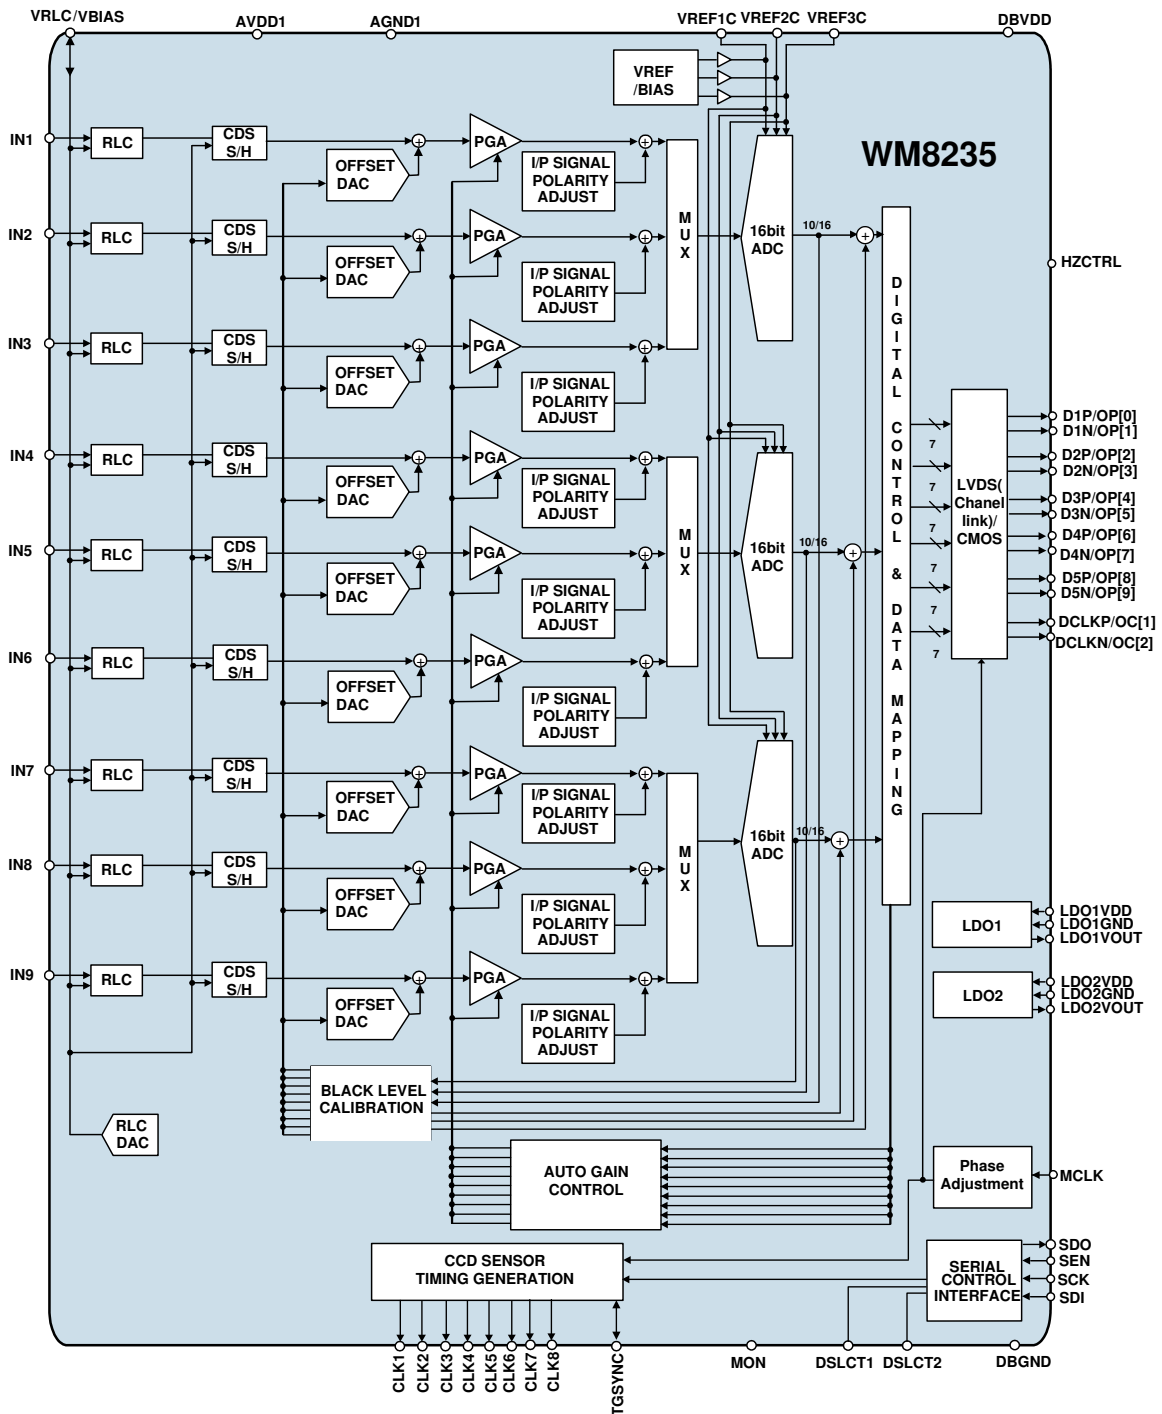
VRLC/VBIAS AVDD1 AGND1 VREF1C VREF2C VREF3C DBVDD

VREF /BIAS

WM8235

IN1 RLC CDS S/H OFFSET DAC PGA I/P SIGNAL POLARITY ADJUST
IN2 RLC CDS S/H OFFSET DAC PGA I/P SIGNAL POLARITY ADJUST
IN3 RLC CDS S/H OFFSET DAC PGA I/P SIGNAL POLARITY ADJUST
IN4 RLC CDS S/H OFFSET DAC PGA I/P SIGNAL POLARITY ADJUST
IN5 RLC CDS S/H OFFSET DAC PGA I/P SIGNAL POLARITY ADJUST
IN6 RLC CDS S/H OFFSET DAC PGA I/P SIGNAL POLARITY ADJUST
IN7 RLC CDS S/H OFFSET DAC PGA I/P SIGNAL POLARITY ADJUST
IN8 RLC CDS S/H OFFSET DAC PGA I/P SIGNAL POLARITY ADJUST
IN9 RLC CDS S/H OFFSET DAC PGA I/P SIGNAL POLARITY ADJUST

MUX 16bit ADC 10/16
MUX 16bit ADC 10/16
MUX 16bit ADC 10/16

HZCTRL

DIGITAL CONTROL & DATA MAPPING

7 7 7 7 7 7 7

LVDS( Chanel link)/ CMOS

D1P/OP[0]
D1N/OP[1]
D2P/OP[2]
D2N/OP[3]
D3P/OP[4]
D3N/OP[5]
D4P/OP[6]
D4N/OP[7]
D5P/OP[8]
D5N/OP[9]
DCLKP/OC[1]
DCLKN/OC[2]

LDO1 LDO1VDD LDO1GND LDO1VOUT
LDO2 LDO2VDD LDO2GND LDO2VOUT

BLACK LEVEL CALIBRATION

RLC DAC

AUTO GAIN CONTROL

Phase Adjustment MCLK

CCD SENSOR TIMING GENERATION

SERIAL CONTROL INTERFACE SDO SEN SCK SDI

CLK1 CLK2 CLK3 CLK4 CLK5 CLK6 CLK7 CLK8 TGSYNC MON DSLCT1 DSLCT2 DBGND